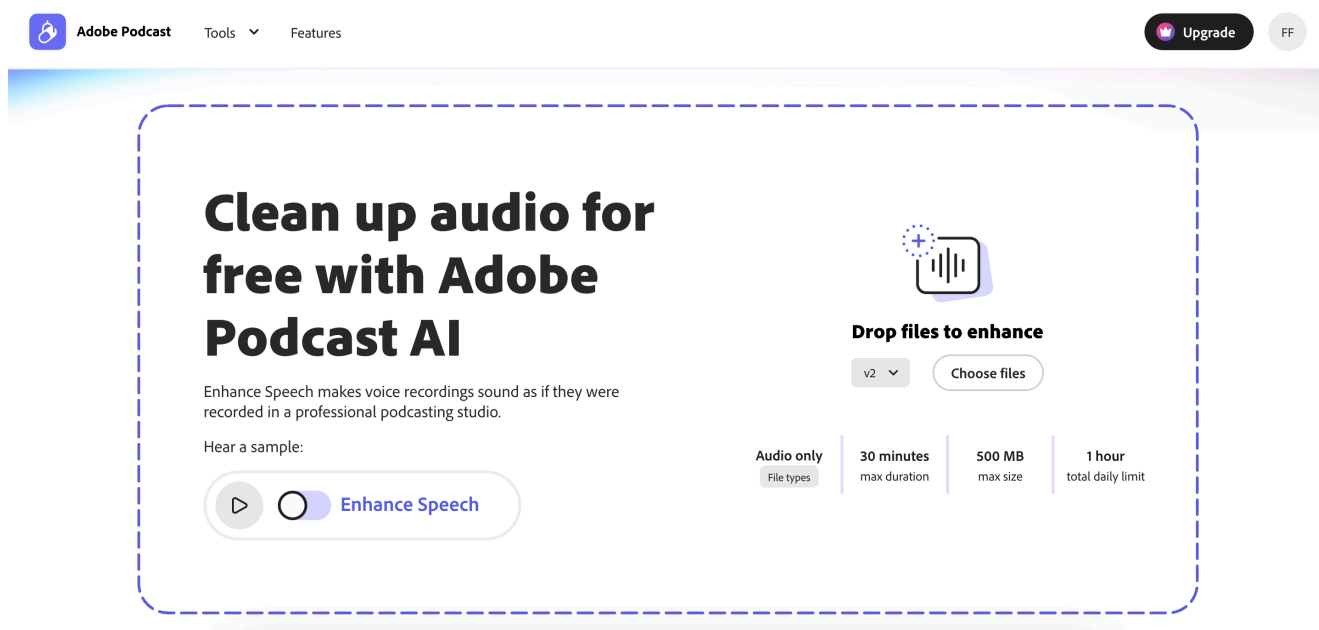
Adobe Podcast Tools Features

Upgrade FF

Clean up audio for free with Adobe Podcast AI

Enhance Speech makes voice recordings sound as if they were recorded in a professional podcasting studio.

Hear a sample:

Enhance Speech

Drop files to enhance

v2

Choose files

Audio only
File types

30 minutes
max duration

500 MB
max size

1 hour
total daily limit